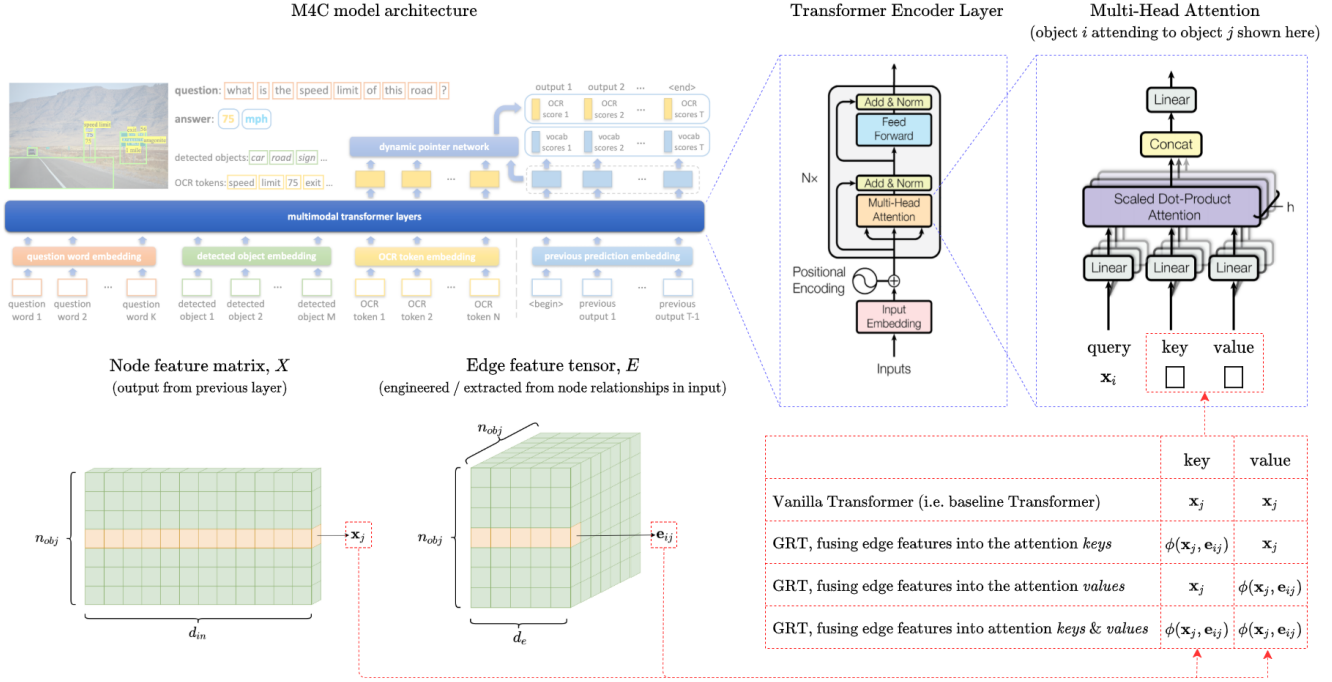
M4C model architecture

question: what is the speed limit of this road ?

answer: 75 mph

detected objects: car road sign ...

OCR tokens: speed limit 75 exit ...

dynamic pointer network

output 1 output 2 ... <end>

OCR score 1 OCR scores 2 ... OCR scores T

vocab scores 1 vocab scores 2 ... vocab scores T

multimodal transformer layers

question word embedding

detected object embedding

OCR token embedding

previous prediction embedding

question word 1 question word 2 ... question word K

detected object 1 detected object 2 ... detected object M

OCR token 1 OCR token 2 ... OCR token N

<begin> previous output 1 ... previous output T-1

Transformer Encoder Layer

Add & Norm

Feed Forward

N×

Add & Norm

Multi-Head Attention

Positional Encoding

Input Embedding

Inputs

Multi-Head Attention
(object $i$ attending to object $j$ shown here)

Linear

Concat

Scaled Dot-Product Attention

h

Linear Linear Linear

query key value

$\mathbf{x}_i$

Node feature matrix, $X$
(output from previous layer)

$n_{obj}$

$\mathbf{x}_j$

$d_{in}$

Edge feature tensor, $E$
(engineered / extracted from node relationships in input)

$n_{obj}$

$n_{obj}$

$\mathbf{e}_{ij}$

$d_e$

| | key | value |
|---|---|---|
| Vanilla Transformer (i.e. baseline Transformer) | $\mathbf{x}_j$ | $\mathbf{x}_j$ |
| GRT, fusing edge features into the attention *keys* | $\phi(\mathbf{x}_j, \mathbf{e}_{ij})$ | $\mathbf{x}_j$ |
| GRT, fusing edge features into the attention *values* | $\mathbf{x}_j$ | $\phi(\mathbf{x}_j, \mathbf{e}_{ij})$ |
| GRT, fusing edge features into attention *keys* & *values* | $\phi(\mathbf{x}_j, \mathbf{e}_{ij})$ | $\phi(\mathbf{x}_j, \mathbf{e}_{ij})$ |